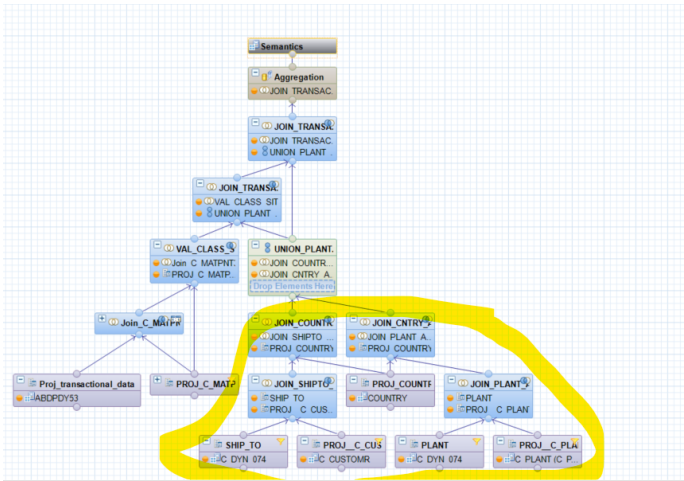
Semantics

Aggregation
JOIN_TRANSAC.

JOIN_TRANSA.
JOIN_TRANSAC.
UNION_PLANT_

JOIN_TRANSA.
VAL_CLASS_SIT
UNION_PLANT_

VAL_CLASS
Join_C_MATPNT
PROJ_C_MATP..

UNION_PLANT.
JOIN_COUNTR..
JOIN_CNTRY_A..
Drop Elements Here

Join_C_MATP

Proj_transactional_data
ABDPDY53

PROJ_C_MATP

JOIN_COUNTR
JOIN_SHIPTO
PROJ_COUNTRY

JOIN_CNTRY_
JOIN_PLANT_A..
PROJ_COUNTRY

JOIN_SHIPTO
SHIP_TO
PROJ_C_CUS..

PROJ_COUNTF
COUNTRY

JOIN_PLANT
PLANT
PROJ_C_PLANT

SHIP_TO
C_DYN_074

PROJ_C_CUS
C_CUSTOMR

PLANT
C_DYN_074

PROJ_C_PLA
C_PLANT (C_P..